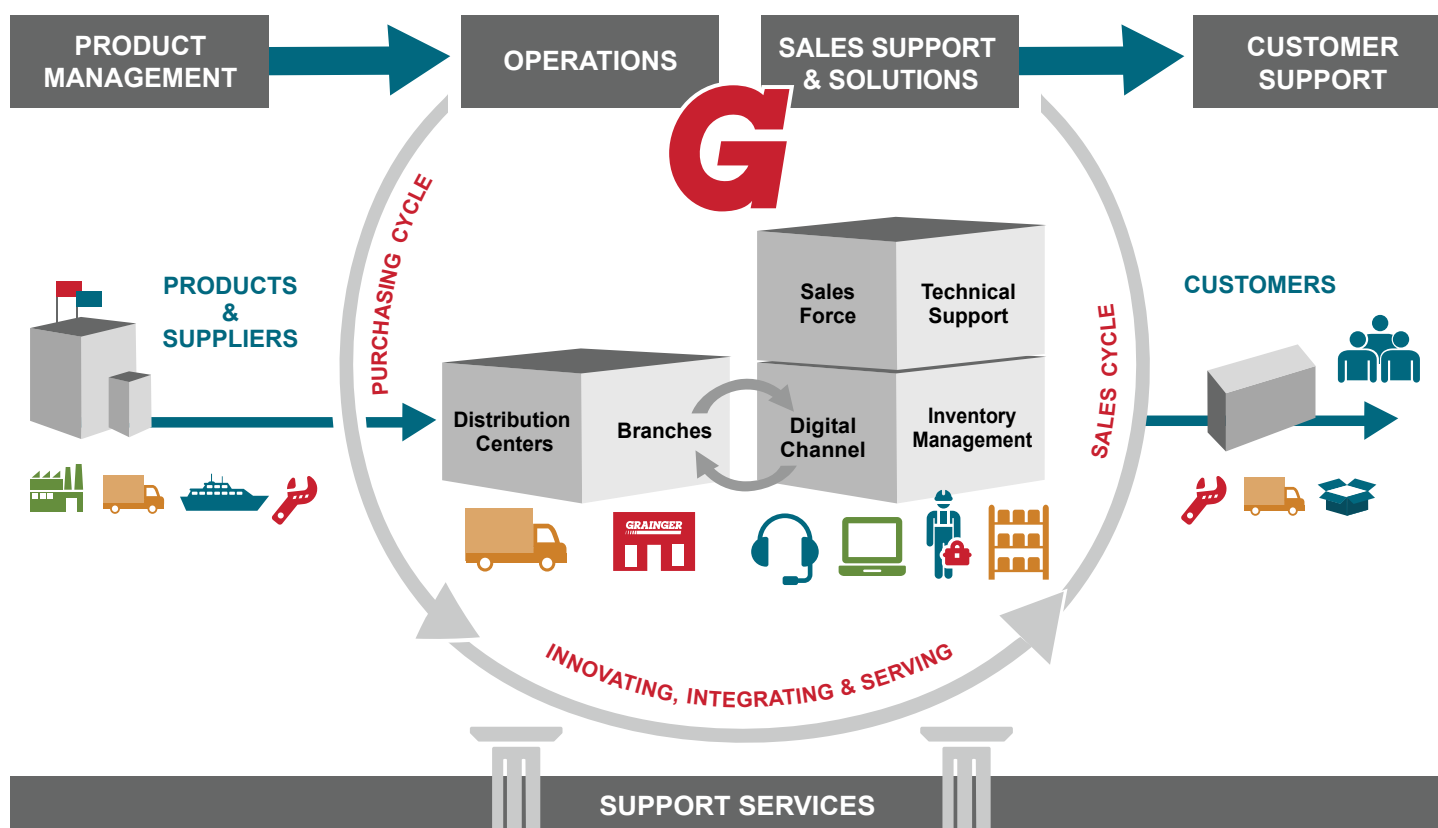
PRODUCT MANAGEMENT

OPERATIONS

SALES SUPPORT & SOLUTIONS

CUSTOMER SUPPORT

G

PRODUCTS & SUPPLIERS

PURCHASING CYCLE

Sales Force

Technical Support

Distribution Centers

Branches

Digital Channel

Inventory Management

SALES CYCLE

CUSTOMERS

GRAINGER

INNOVATING, INTEGRATING & SERVING

SUPPORT SERVICES